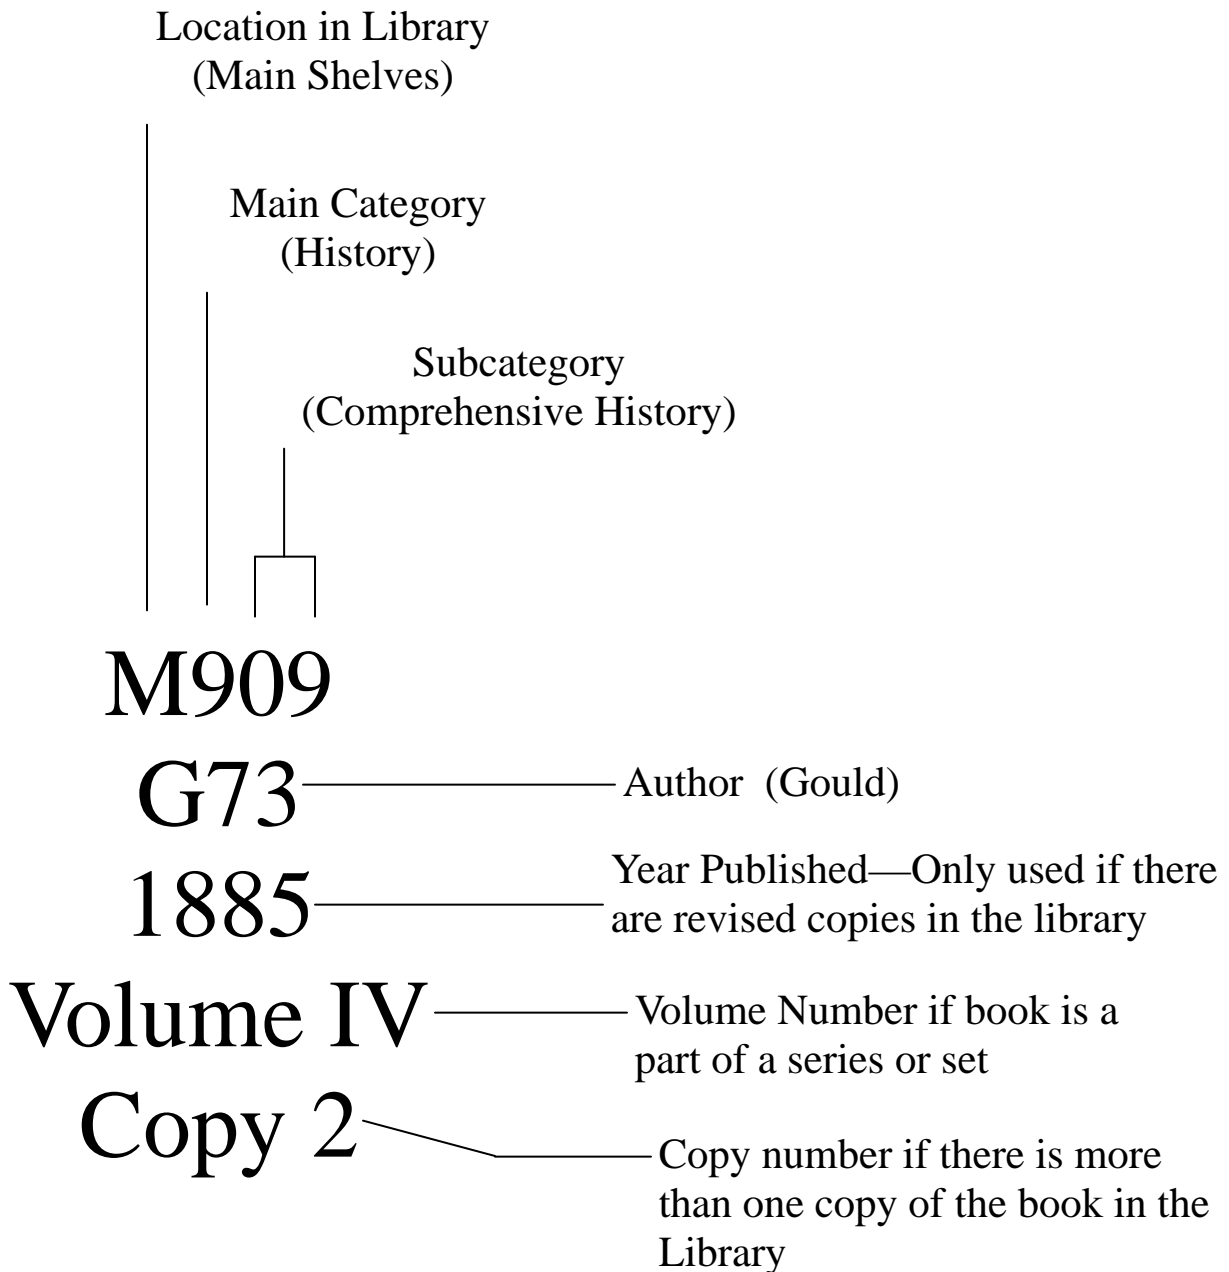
Location in Library
(Main Shelves)

Main Category
(History)

Subcategory
(Comprehensive History)

M909

G73

Author (Gould)

1885

Year Published—Only used if there are revised copies in the library

Volume IV

Volume Number if book is a part of a series or set

Copy 2

Copy number if there is more than one copy of the book in the Library